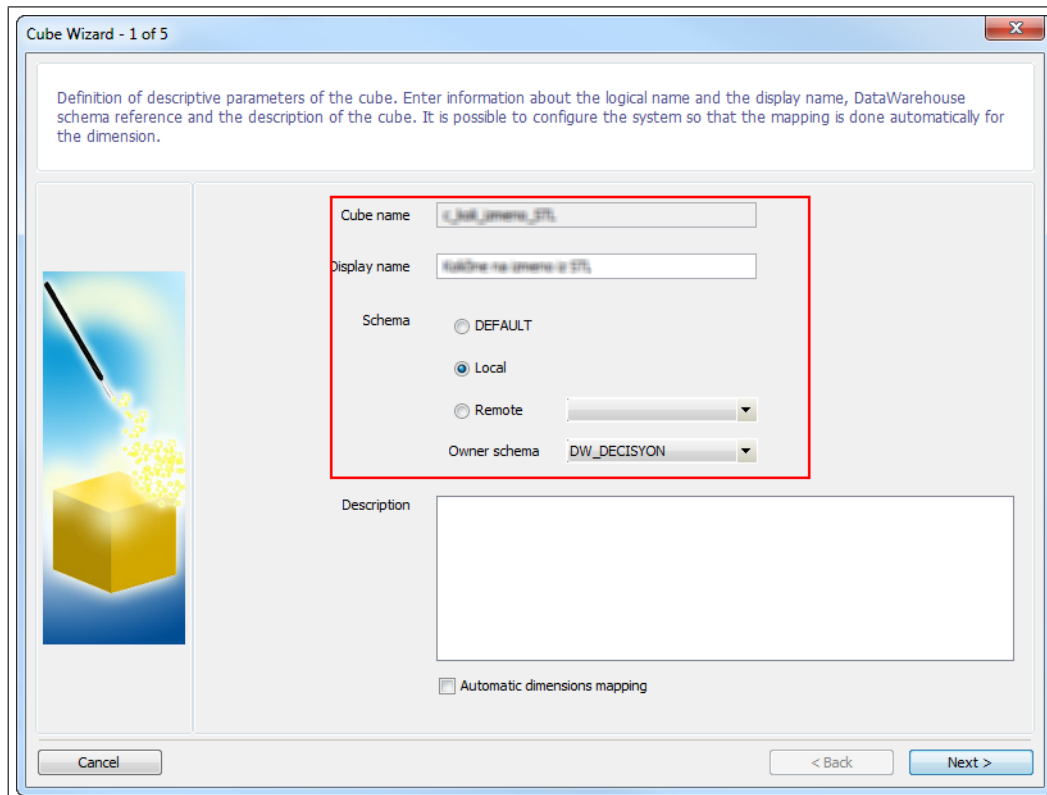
Cube Wizard - 1 of 5

Definition of descriptive parameters of the cube. Enter information about the logical name and the display name, DataWarehouse schema reference and the description of the cube. It is possible to configure the system so that the mapping is done automatically for the dimension.

Cube name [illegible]

Display name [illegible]

Schema

DEFAULT

Local

Remote

Owner schema DW_DECISYON

Description

Automatic dimensions mapping

Cancel

< Back

Next >